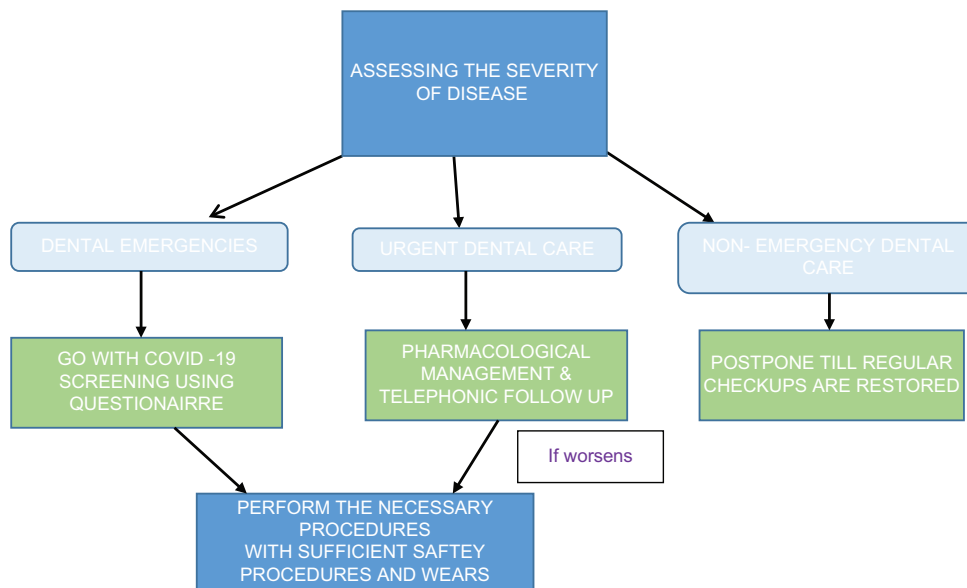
ASSESSING THE SEVERITY OF DISEASE

DENTAL EMERGENCIES

URGENT DENTAL CARE

NON- EMERGENCY DENTAL CARE

GO WITH COVID -19 SCREENING USING QUESTIONAIRRE

PHARMACOLOGICAL MANAGEMENT & TELEPHONIC FOLLOW UP

POSTPONE TILL REGULAR CHECKUPS ARE RESTORED

If worsens

PERFORM THE NECESSARY PROCEDURES
WITH SUFFICIENT SAFTEY PROCEDURES AND WEARS